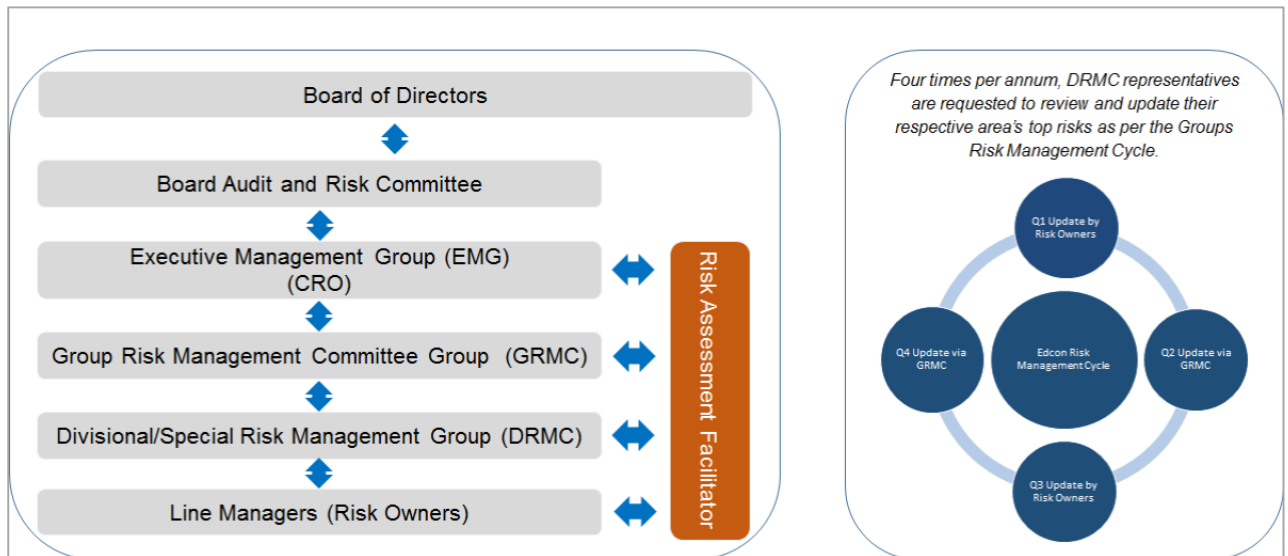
Board of Directors

Board Audit and Risk Committee

Executive Management Group (EMG) (CRO)

Group Risk Management Committee Group (GRMC)

Divisional/Special Risk Management Group (DRMC)

Line Managers (Risk Owners)

Risk Assessment Facilitator

Four times per annum, DRMC representatives are requested to review and update their respective area's top risks as per the Groups Risk Management Cycle.

Q1 Update by Risk Owners

Q4 Update via GRMC

Edcon Risk Management Cycle

Q2 Update via GRMC

Q3 Update by Risk Owners